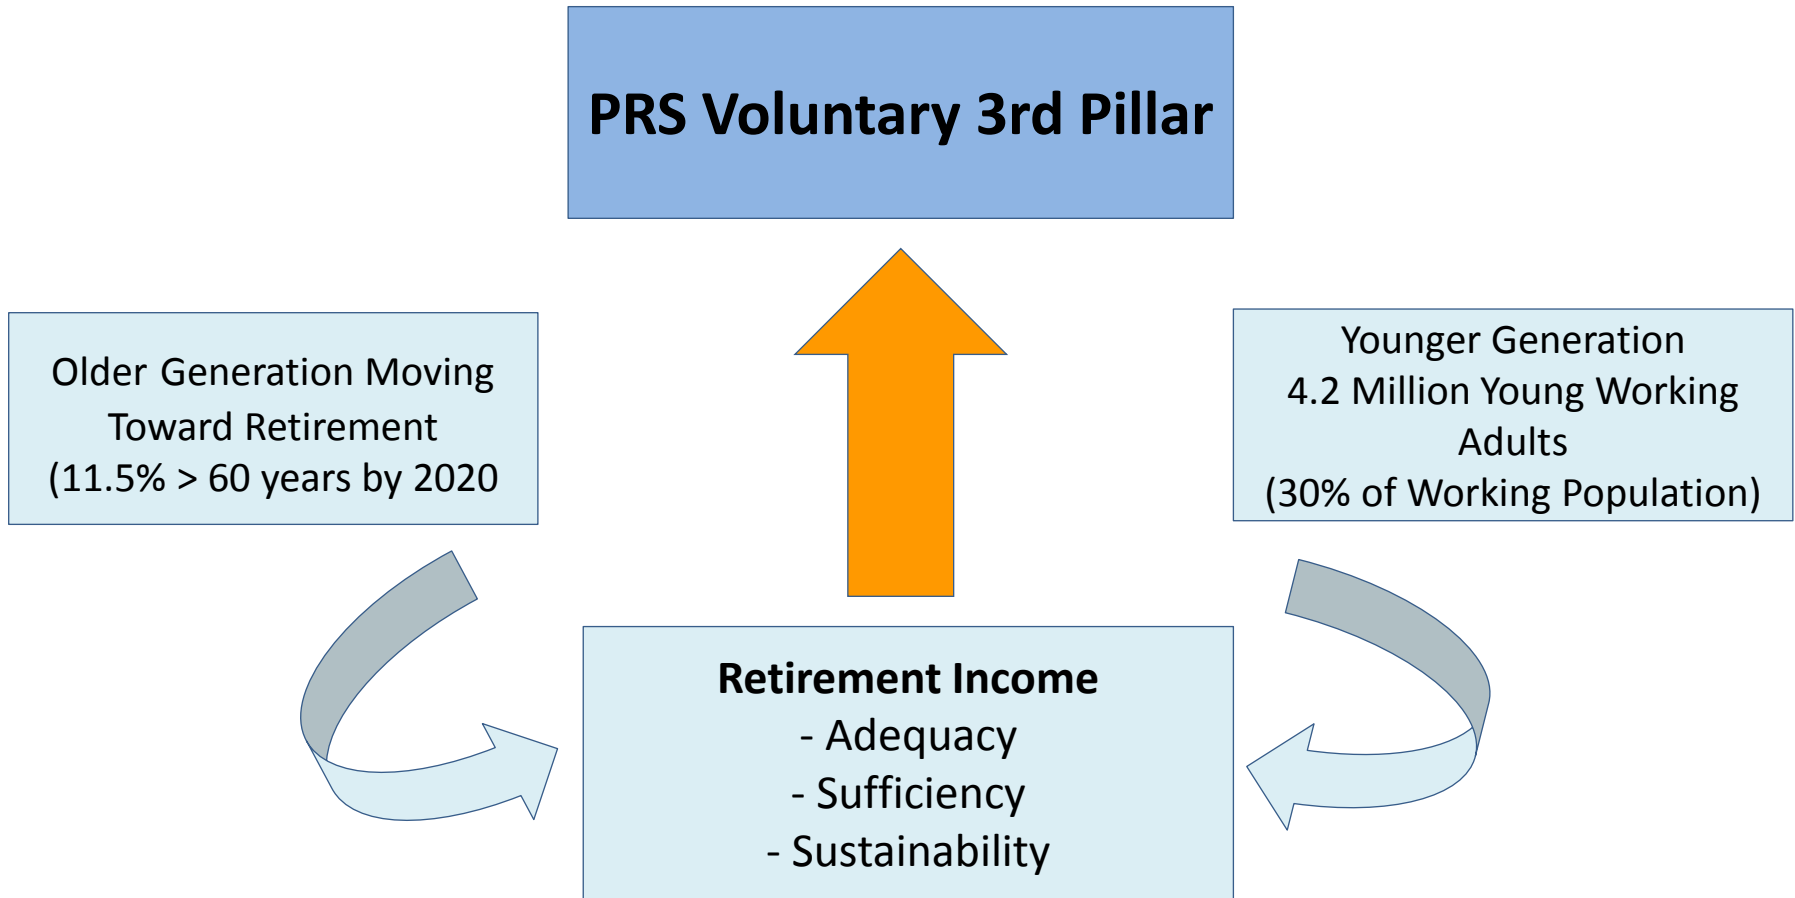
PRS Voluntary 3rd Pillar

Older Generation Moving Toward Retirement (11.5% > 60 years by 2020

Younger Generation
4.2 Million Young Working Adults
(30% of Working Population)

Retirement Income
- Adequacy
- Sufficiency
- Sustainability